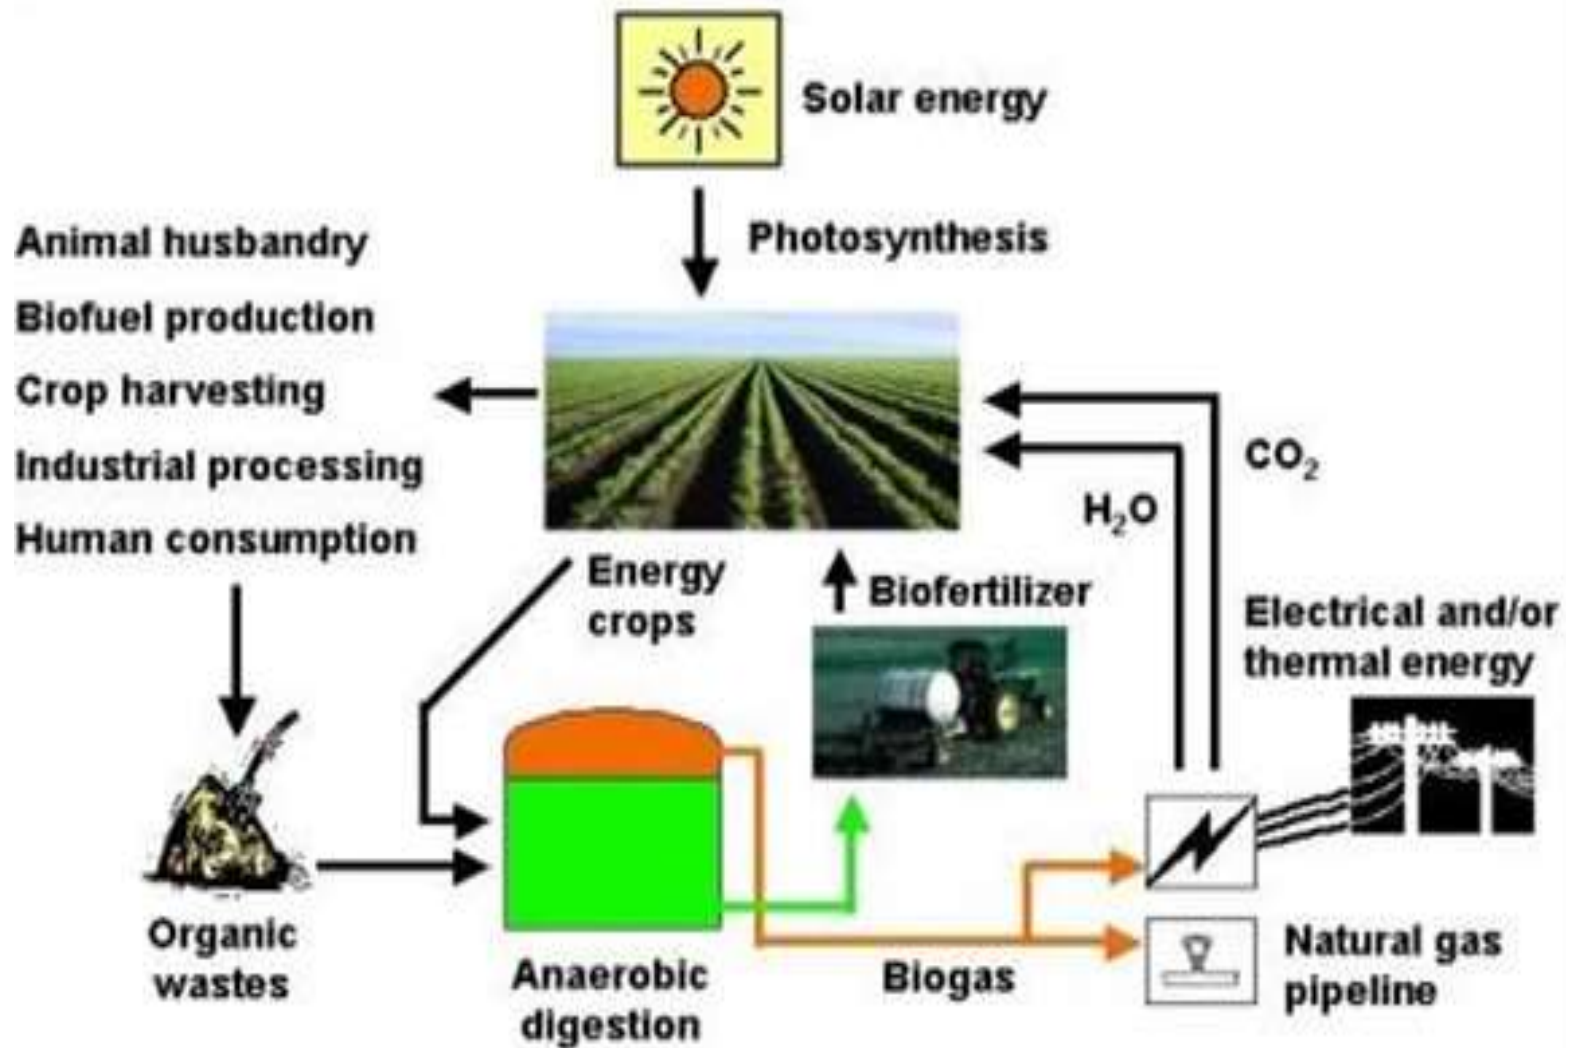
Solar energy

Photosynthesis

Animal husbandry
Biofuel production
Crop harvesting
Industrial processing
Human consumption

$CO_2$

$H_2O$

Energy crops

Biofertilizer

Electrical and/or thermal energy

Organic wastes

Anaerobic digestion

Biogas

Natural gas pipeline